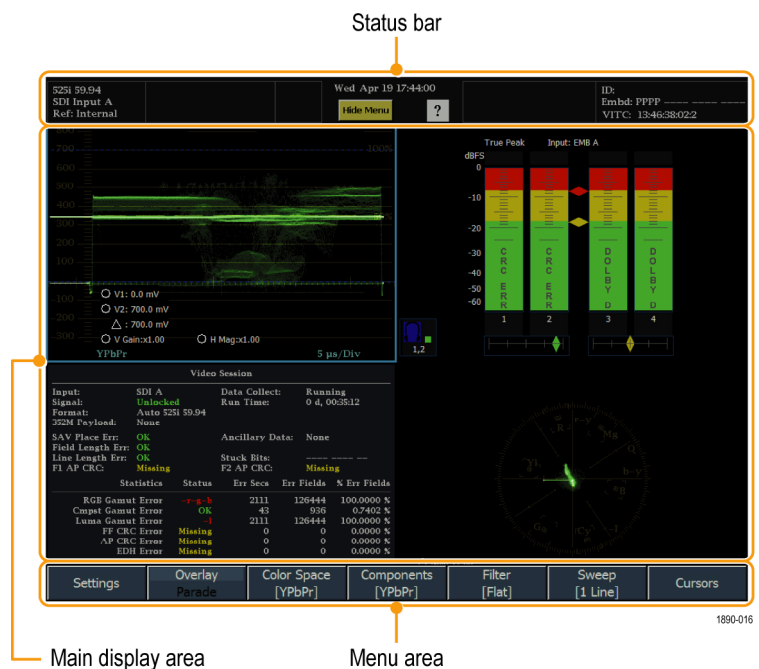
Status bar

525i 59.94
SDI Input A
Ref: Internal

Wed Apr 19 17:44:00

Hide Menu

?

ID:
Embd: PPPP
VITC: 13:46:38:02:2

800
700
600
500
400
300
200
100
0
-100
-200
-300

100%

V1: 0.0 mV
V2: 700.0 mV
: 700.0 mV
V Gain:x1.00
H Mag:x1.00

YPbPr

5 µs/Div

True Peak
Input: EMB A
dBFS
0
-10
-20
-30
-40
-50
-60

C R C E R R
C R C E R R
D O L B Y D
D O L B Y D

1
2
3
4

1,2

Video Session

| | | | |
|---|---|---|---|
| Input: | SDI A | Data Collect: | Running |
| Signal: | Unlocked | Run Time: | 0 d, 00:35:12 |
| Format: | Auto 525i 59.94 | | |
| 352M Payload: | None | | |
| SAV Place Err: | OK | Ancillary Data: | None |
| Field Length Err: | OK | | |
| Line Length Err: | OK | Stuck Bits: | |
| F1 AP CRC: | Missing | F2 AP CRC: | Missing |

| Statistics | Status | Err Secs | Err Fields | % Err Fields |
|---|---|---|---|---|
| RGB Gamut Error | -r-g-b | 2111 | 126444 | 100.0000 % |
| Cmpst Gamut Error | OK | 43 | 936 | 0.7402 % |
| Luma Gamut Error | -l | 2111 | 126444 | 100.0000 % |
| FF CRC Error | Missing | 0 | 0 | 0.0000 % |
| AP CRC Error | Missing | 0 | 0 | 0.0000 % |
| EDH Error | Missing | 0 | 0 | 0.0000 % |

R
r-y
Mg
b-y
B
Cy
G
YL

Settings
Overlay
Parade
Color Space
[YPbPr]
Components
[YPbPr]
Filter
[Flat]
Sweep
[1 Line]
Cursors

1890-016

Main display area

Menu area